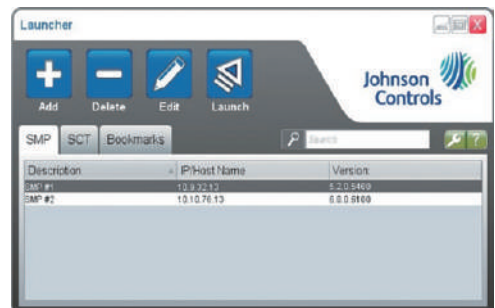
Launcher

Add Delete Edit Launch

Johnson Controls

SMP SCT Bookmarks

Search

| Description | IP/Host Name | Version |
|---|---|---|
| SMP #1 | 10.9.32.13 | 5.2.0.5400 |
| SMP #2 | 10.10.76.13 | 6.0.0.6100 |